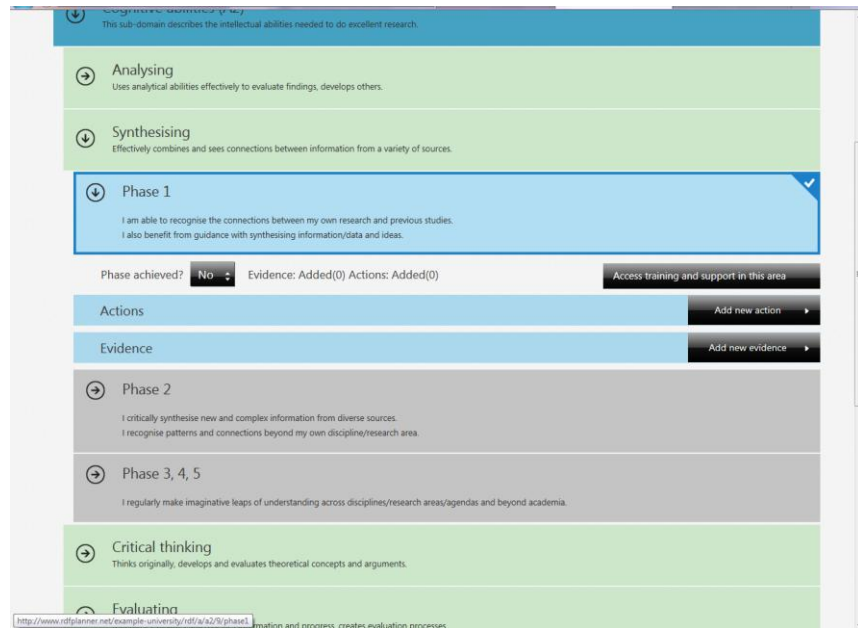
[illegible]
This sub-domain describes the intellectual abilities needed to do excellent research.

Analysing
Uses analytical abilities effectively to evaluate findings, develops others.

Synthesising
Effectively combines and sees connections between information from a variety of sources.

Phase 1
I am able to recognise the connections between my own research and previous studies.
I also benefit from guidance with synthesising information/data and ideas.

Phase achieved? No Evidence: Added(0) Actions: Added(0)
Access training and support in this area

Actions
Add new action

Evidence
Add new evidence

Phase 2
I critically synthesise new and complex information from diverse sources.
I recognise patterns and connections beyond my own discipline/research area.

Phase 3, 4, 5
I regularly make imaginative leaps of understanding across disciplines/research areas/agendas and beyond academia.

Critical thinking
Thinks originally, develops and evaluates theoretical concepts and arguments.

Evaluating
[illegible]mation and progress, creates evaluation processes.

http://www.rdfplanner.net/example-university/rdf/a/a2/fi/phase1